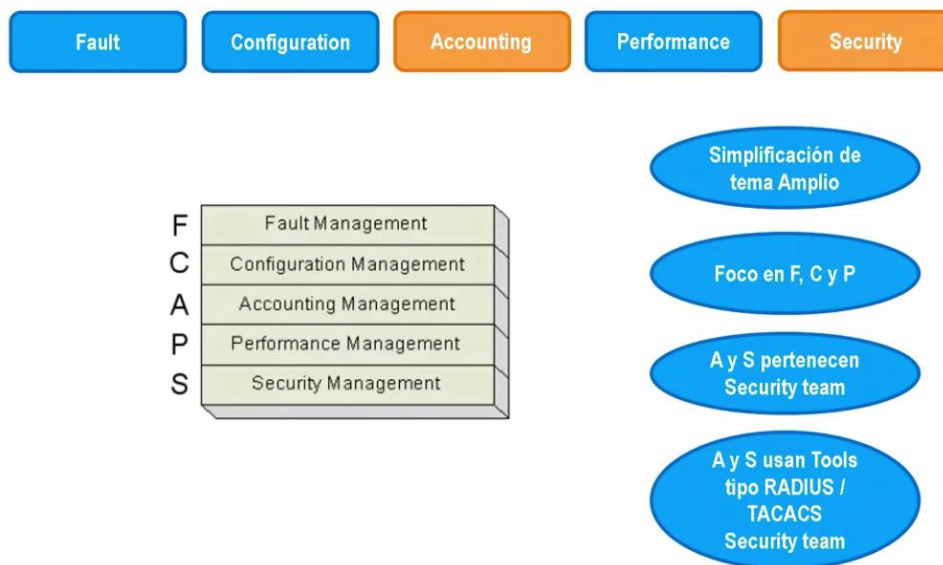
Fault

Configuration

Accounting

Performance

Security

F Fault Management
C Configuration Management
A Accounting Management
P Performance Management
S Security Management

Simplificación de tema Amplio

Foco en F, C y P

A y S pertenecen Security team

A y S usan Tools tipo RADIUS / TACACS Security team